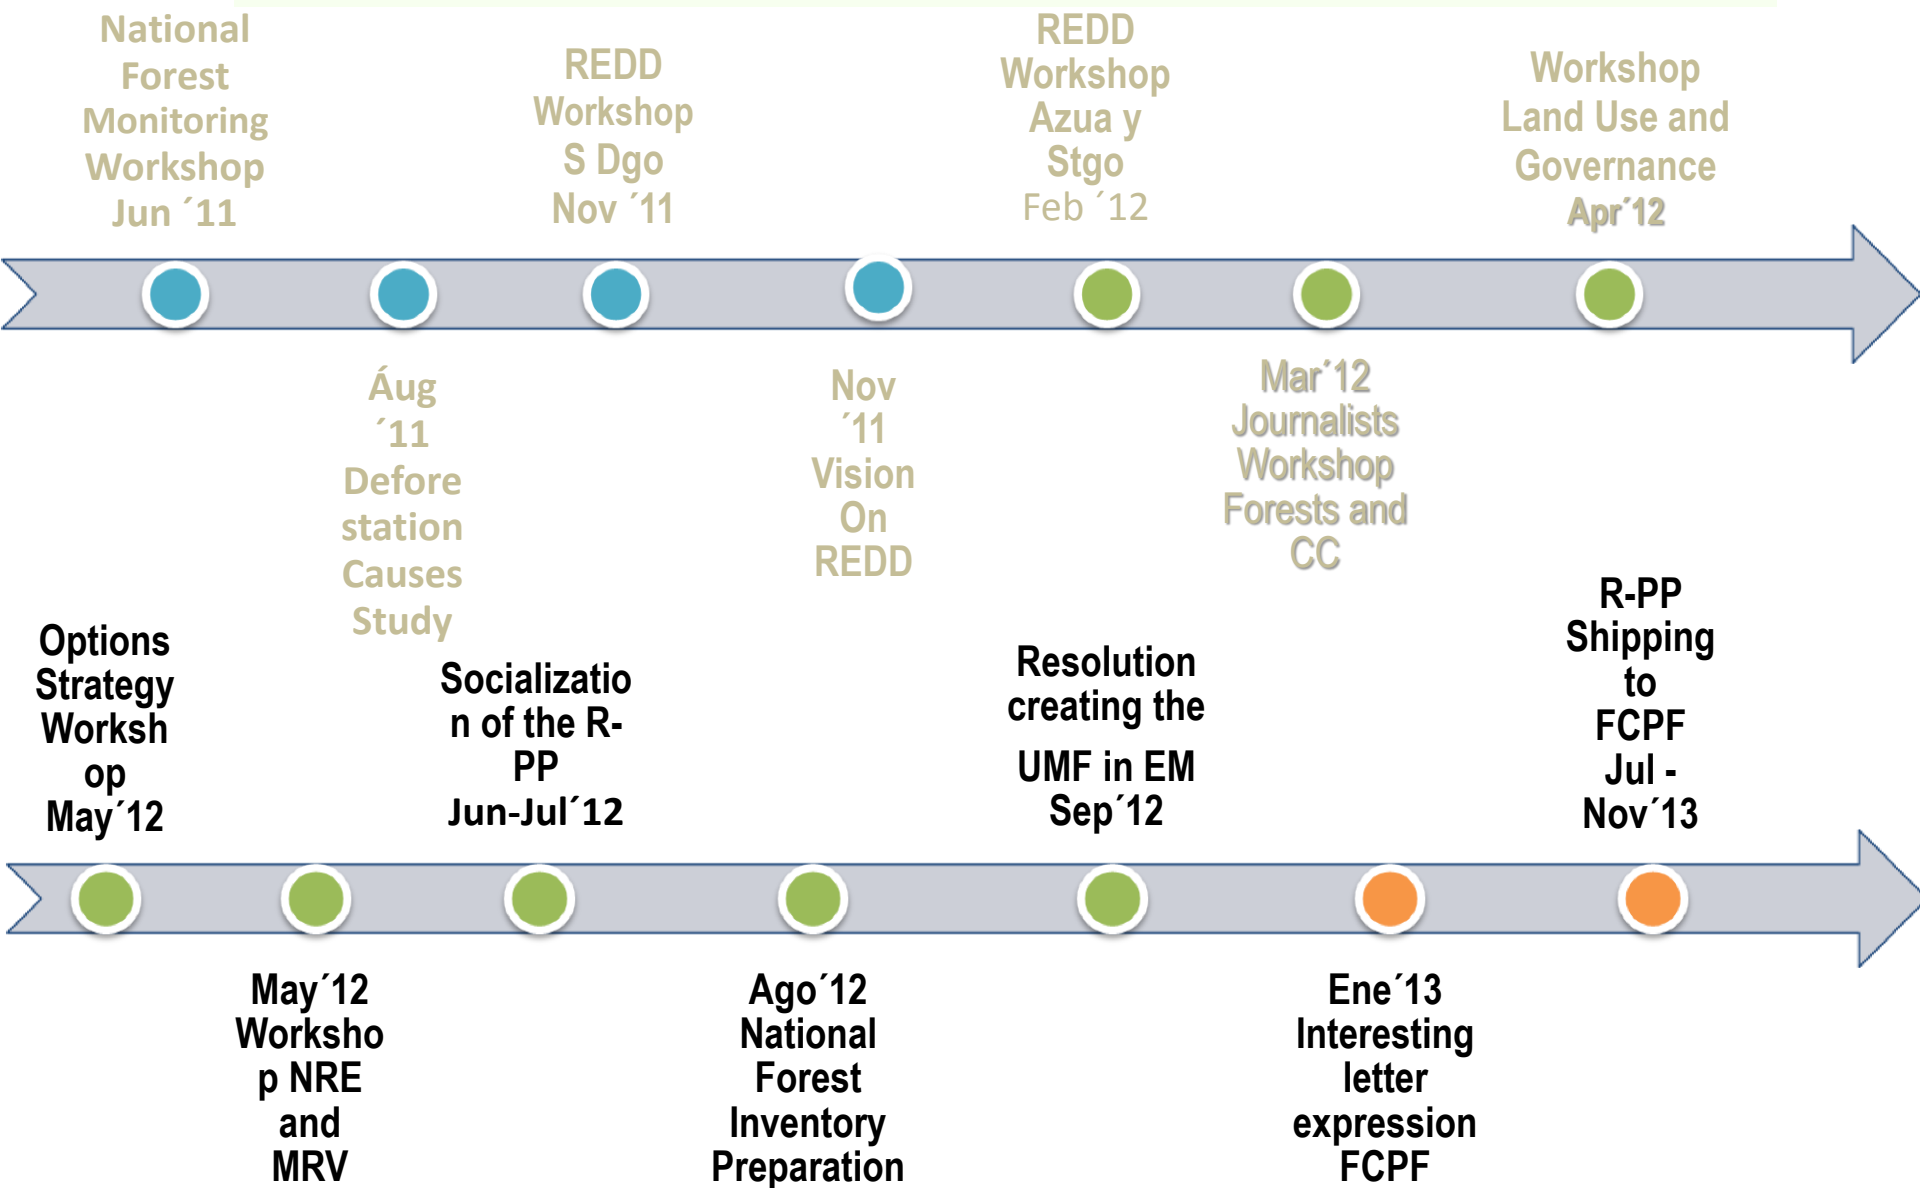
National Forest Monitoring Workshop Jun ´11

REDD Workshop S Dgo Nov ´11

REDD Workshop Azua y Stgo Feb ´12

Workshop Land Use and Governance Apr´12

Áug ´11 Deforestation Causes Study

Nov ´11 Vision On REDD

Mar´12 Journalists Workshop Forests and CC

Options Strategy Workshop May´12

Socialization of the R-PP Jun-Jul´12

Resolution creating the UMF in EM Sep´12

R-PP Shipping to FCPF Jul - Nov´13

May´12 Workshop NRE and MRV

Ago´12 National Forest Inventory Preparation

Ene´13 Interesting letter expression FCPF